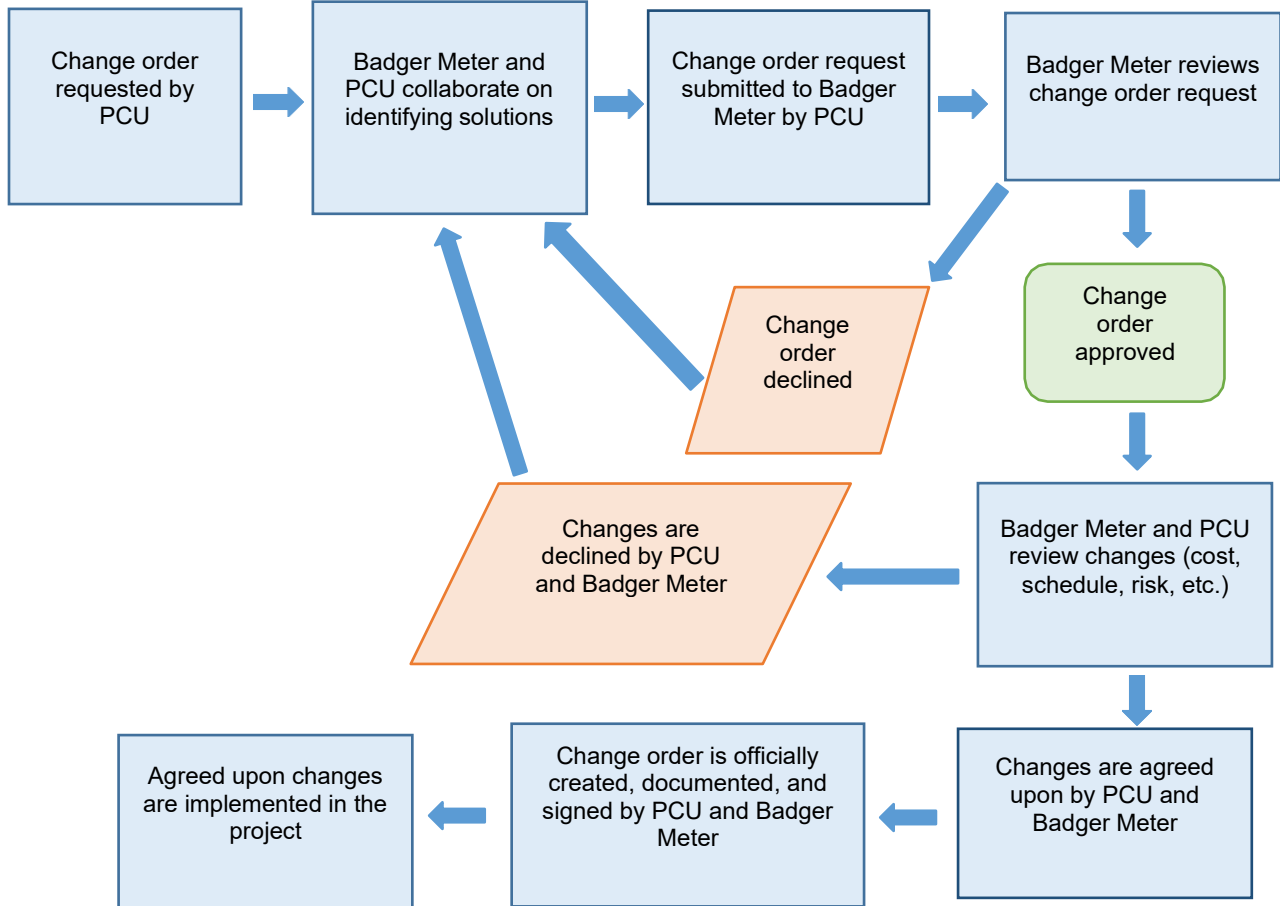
Change order requested by PCU

Badger Meter and PCU collaborate on identifying solutions

Change order request submitted to Badger Meter by PCU

Badger Meter reviews change order request

Change order declined

Change order approved

Changes are declined by PCU and Badger Meter

Badger Meter and PCU review changes (cost, schedule, risk, etc.)

Changes are agreed upon by PCU and Badger Meter

Change order is officially created, documented, and signed by PCU and Badger Meter

Agreed upon changes are implemented in the project